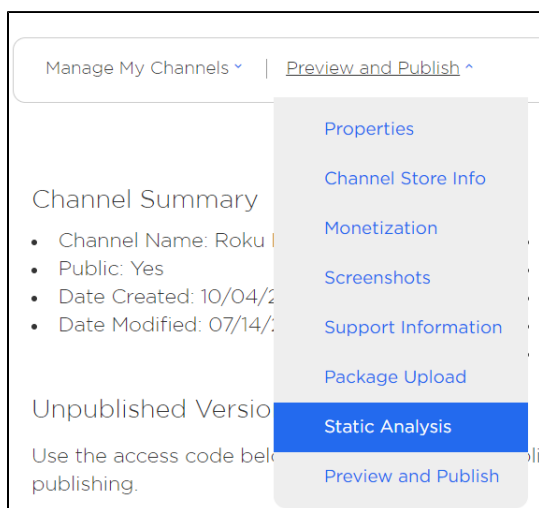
Manage My Channels ˅ | Preview and Publish ˄

Properties
Channel Store Info
Monetization
Screenshots
Support Information
Package Upload
Static Analysis
Preview and Publish

Channel Summary

- Channel Name: Roku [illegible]
- Public: Yes
- Date Created: 10/04/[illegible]
- Date Modified: 07/14/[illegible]

Unpublished Versio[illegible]

Use the access code bel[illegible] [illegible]li publishing.